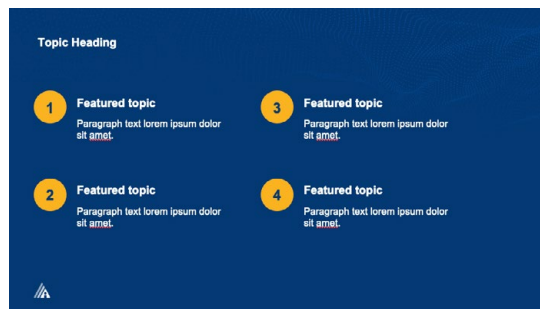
Topic Heading

1 Featured topic
Paragraph text lorem ipsum dolor sit amet.

2 Featured topic
Paragraph text lorem ipsum dolor sit amet.

3 Featured topic
Paragraph text lorem ipsum dolor sit amet.

4 Featured topic
Paragraph text lorem ipsum dolor sit amet.